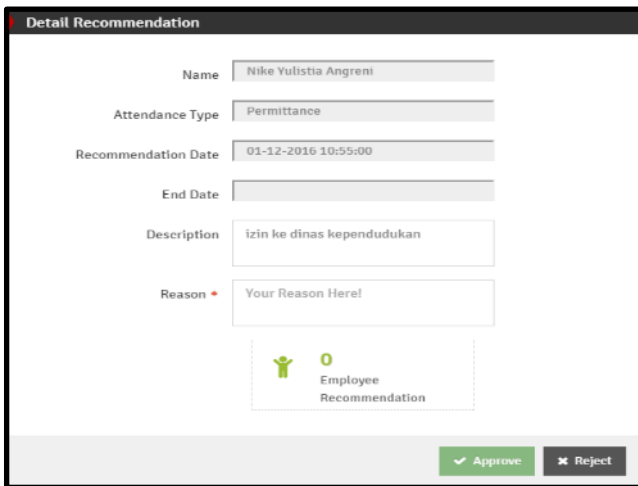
Detail Recommendation

Name | Nike Yulistia Angreni

Attendance Type | Permittance

Recommendation Date | 01-12-2016 10:55:00

End Date

Description | izin ke dinas kependudukan

Reason * | Your Reason Here!

0
Employee Recommendation

Approve
Reject